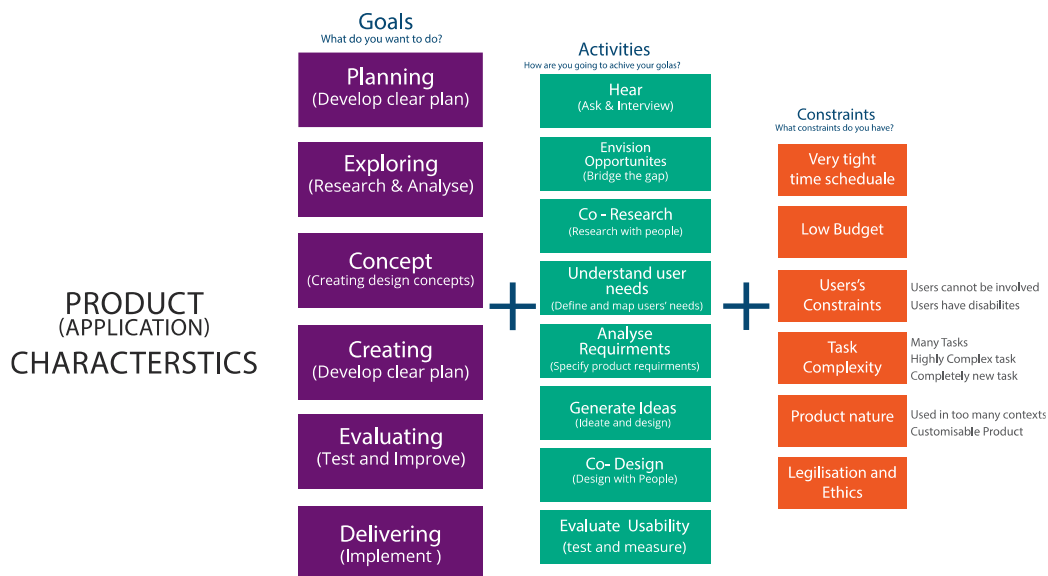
PRODUCT
(APPLICATION)
CHARACTERSTICS

Goals
What do you want to do?

Planning
(Develop clear plan)

Exploring
(Research & Analyse)

Concept
(Creating design concepts)

Creating
(Develop clear plan)

Evaluating
(Test and Improve)

Delivering
(Implement )

+

Activities
How are you going to achive your golas?

Hear
(Ask & Interview)

Envision Opportunites
(Bridge the gap)

Co - Research
(Research with people)

Understand user needs
(Define and map users' needs)

Analyse Requirments
(Specify product requirments)

Generate Ideas
(Ideate and design)

Co- Design
(Design with People)

Evaluate Usability
(test and measure)

+

Constraints
What constraints do you have?

Very tight time scheadule

Low Budget

Users's Constraints

Users cannot be involved
Users have disabilites

Task Complexity

Many Tasks
Highly Complex task
Completely new task

Product nature

Used in too many contexts
Customisable Product

Legilisation and Ethics